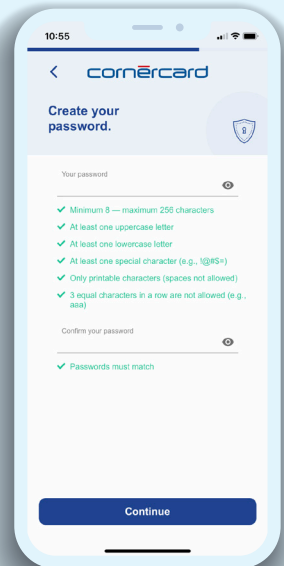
10:55

cornèrcard

Create your password.

Your password

Minimum 8 — maximum 256 characters
At least one uppercase letter
At least one lowercase letter
At least one special character (e.g., !@#$=)
Only printable characters (spaces not allowed)
3 equal characters in a row are not allowed (e.g., aaa)

Confirm your password

Passwords must match

Continue